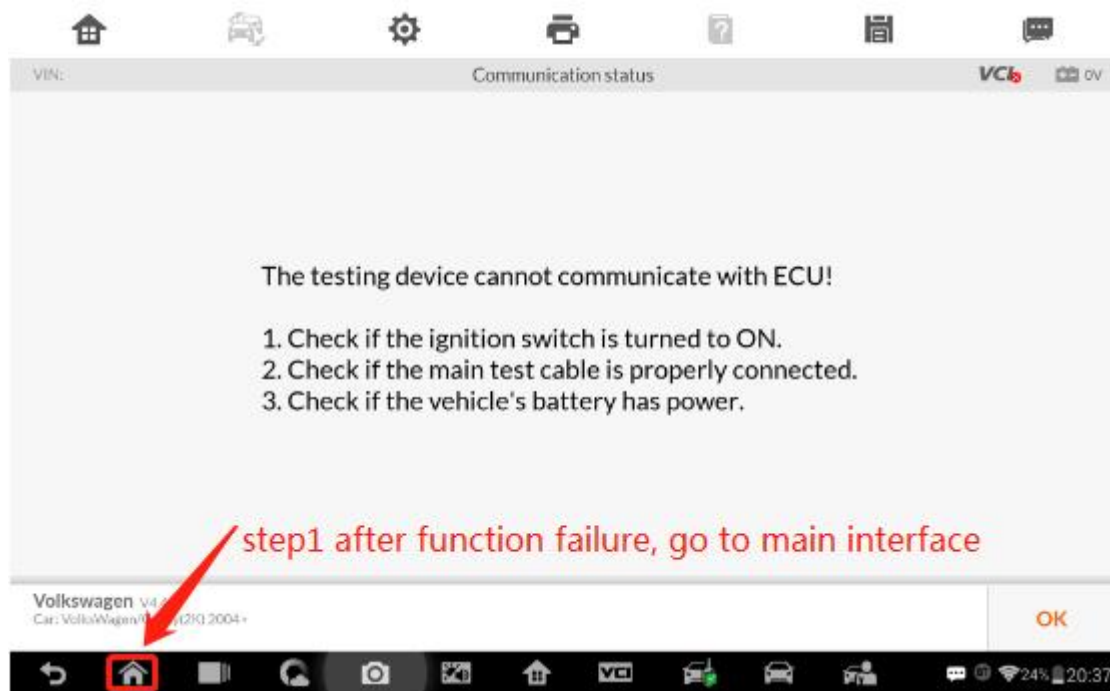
VIN:

Communication status

VCI

0V

The testing device cannot communicate with ECU!

1. Check if the ignition switch is turned to ON.
2. Check if the main test cable is properly connected.
3. Check if the vehicle's battery has power.

step1 after function failure, go to main interface

Volkswagen V4.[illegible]

Car: VolksWagen/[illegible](2K) 2004+

OK

VCI

24%

20:37